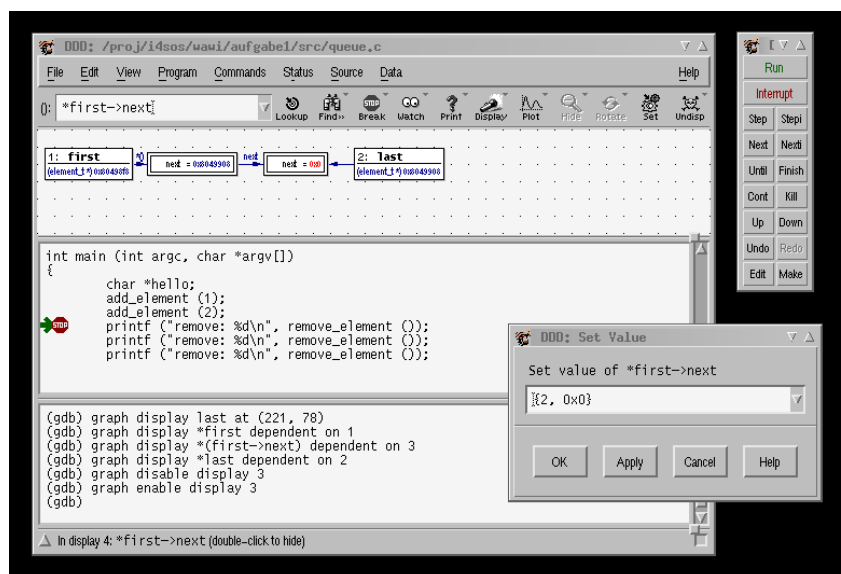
DDD: /proj/i4sos/wawi/aufgabe1/src/queue.c

File Edit View Program Commands Status Source Data Help

(): *first->next

Lookup Find» Break Watch Print Display Plot Hide Rotate Set Undisp

1: first
(element_t *) 0x80498f8

next = 0x8049908

next

next = 0x0

2: last
(element_t *) 0x8049908

int main (int argc, char *argv[])
{
        char *hello;
        add_element (1);
        add_element (2);
        printf ("remove: %d\n", remove_element ());
        printf ("remove: %d\n", remove_element ());
        printf ("remove: %d\n", remove_element ());

(gdb) graph display last at (221, 78)
(gdb) graph display *first dependent on 1
(gdb) graph display *(first->next) dependent on 3
(gdb) graph display *last dependent on 2
(gdb) graph disable display 3
(gdb) graph enable display 3
(gdb)

In display 4: *first->next (double-click to hide)

Run
Interrupt
Step Stepi
Next Nexti
Until Finish
Cont Kill
Up Down
Undo Redo
Edit Make

DDD: Set Value

Set value of *first->next

{2, 0x0}

OK Apply Cancel Help